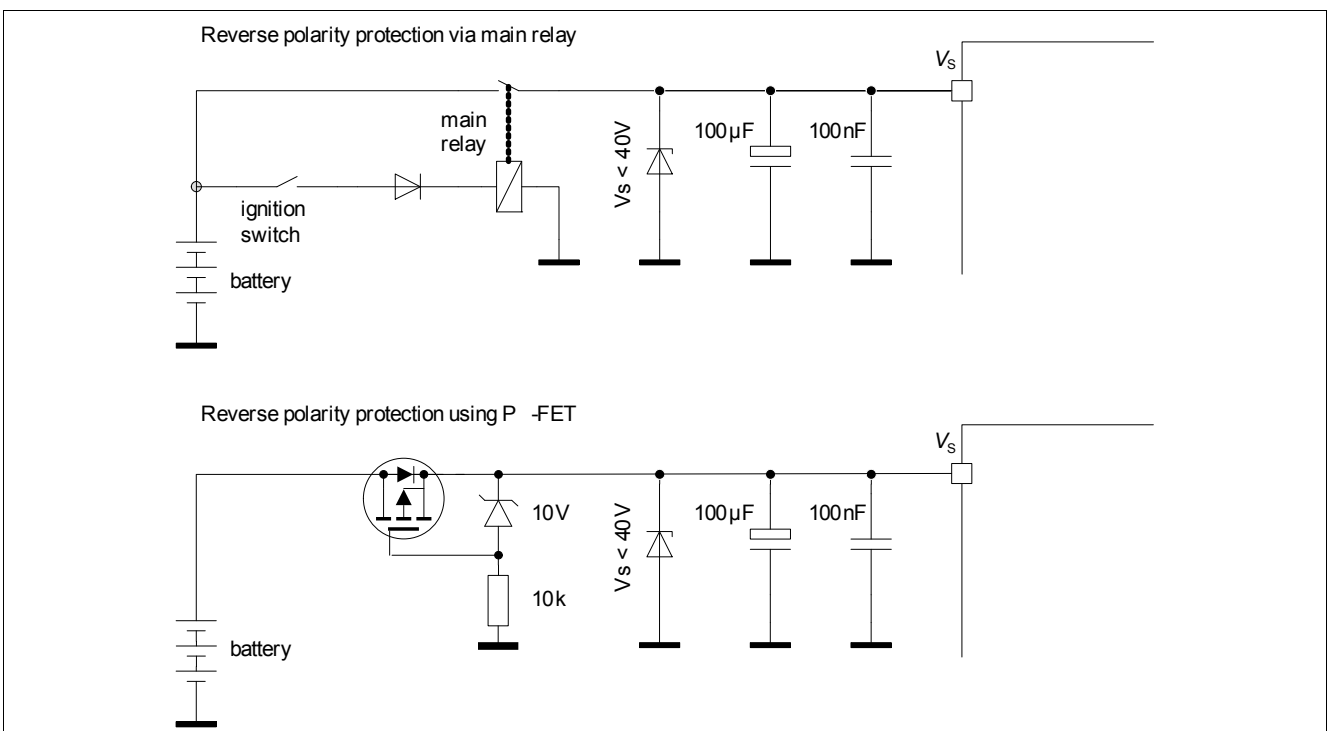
Reverse polarity protection via main relay

$V_S$

main relay

Vs < 40V

100µF

100nF

ignition switch

battery

Reverse polarity protection using P -FET

$V_S$

10V

Vs < 40V

100µF

100nF

10k

battery